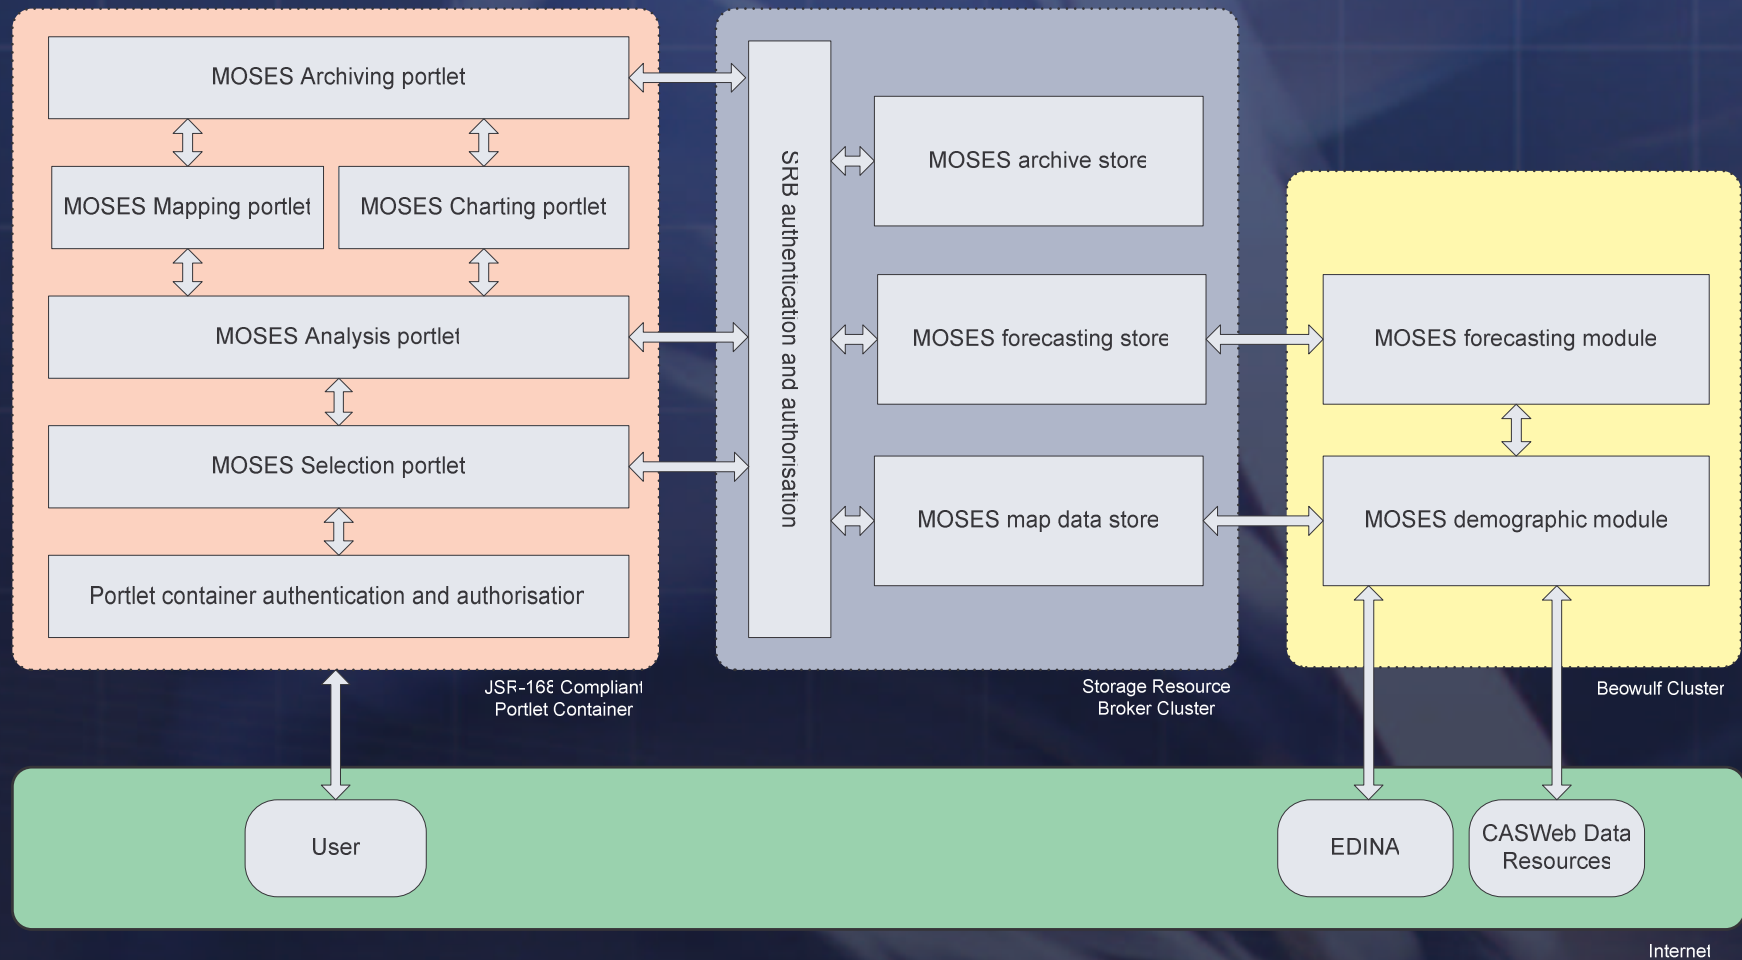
MOSES Archiving portlet

MOSES Mapping portlet

MOSES Charting portlet

MOSES Analysis portlet

MOSES Selection portlet

Portlet container authentication and authorisatior

JSR-168 Compliant Portlet Container

SRB authentication and authorisation

MOSES archive store

MOSES forecasting store

MOSES map data store

Storage Resource Broker Cluster

MOSES forecasting module

MOSES demographic module

Beowulf Cluster

User

EDINA

CASWeb Data Resources

Internet